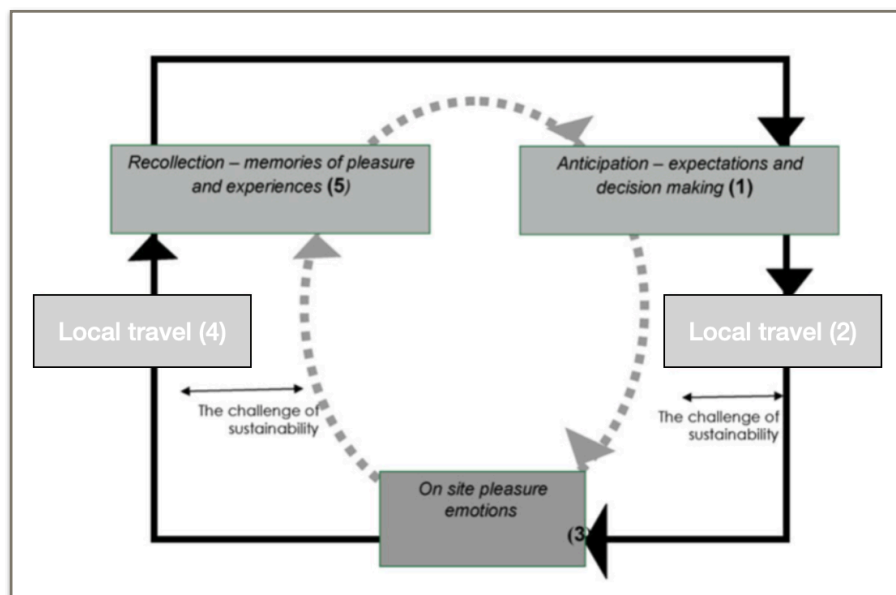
Recollection – memories of pleasure and experiences (5)

Anticipation – expectations and decision making (1)

Local travel (4)

Local travel (2)

The challenge of sustainability

The challenge of sustainability

On site pleasure emotions

(3